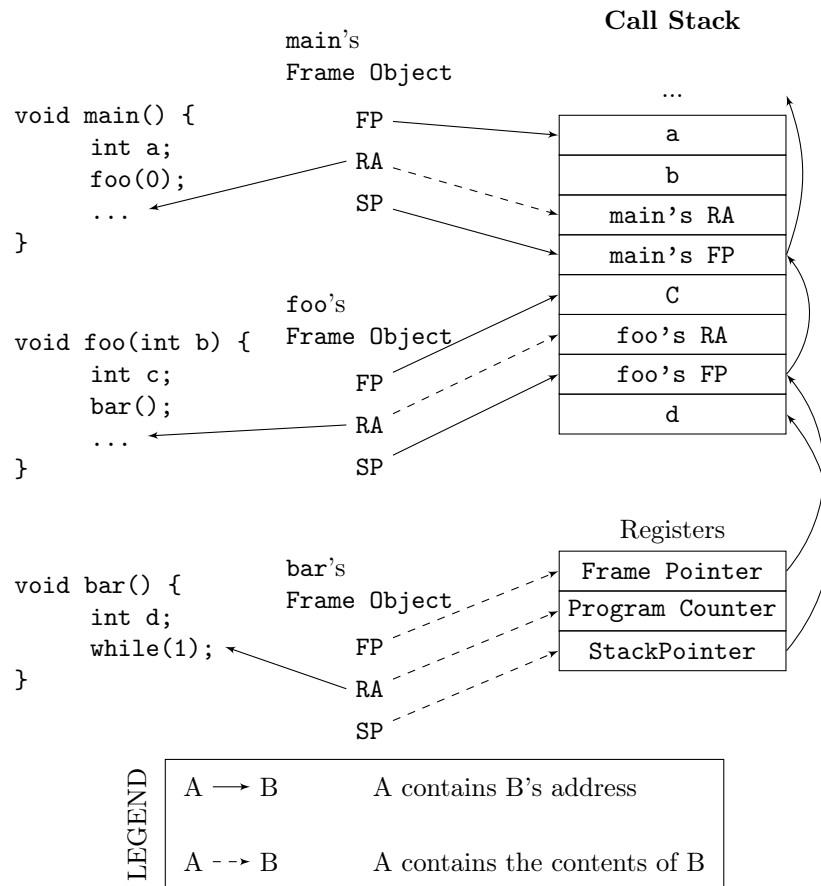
Call Stack

main's
Frame Object

void main() {
int a;
foo(0);
...
}

FP
RA
SP

...

| a |
|---|
| b |
| main's RA |
| main's FP |
| C |
| foo's RA |
| foo's FP |
| d |

foo's
Frame Object

void foo(int b) {
int c;
bar();
...
}

FP
RA
SP

Registers

| Frame Pointer |
|---|
| Program Counter |
| StackPointer |

bar's
Frame Object

void bar() {
int d;
while(1);
}

FP
RA
SP

LEGEND

A ⟶ B A contains B's address

A - -→ B A contains the contents of B